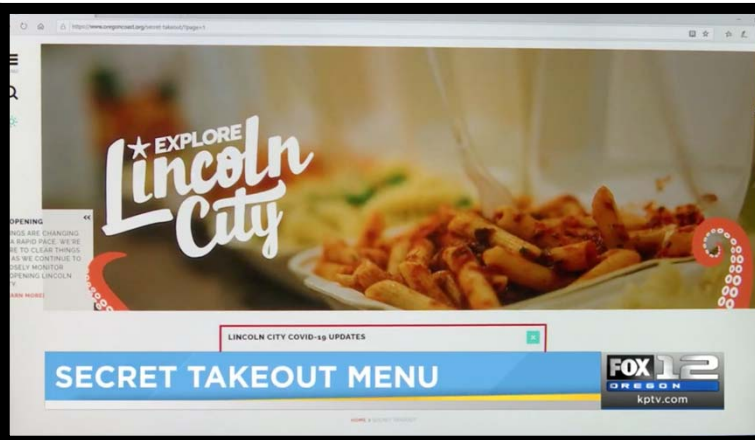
https://www.oregoncoast.org/secret-takeout/?page=1

EXPLORE
Lincoln City

OPENING
NGS ARE CHANGING
A RAPID PACE. WE'RE
E TO CLEAR THINGS
AS WE CONTINUE TO
OSELY MONITOR
OPENING LINCOLN
Y.
ARN MORE

LINCOLN CITY COVID-19 UPDATES

SECRET TAKEOUT MENU

FOX 12
OREGON
kptv.com

HOME » SECRET TAKEOUT